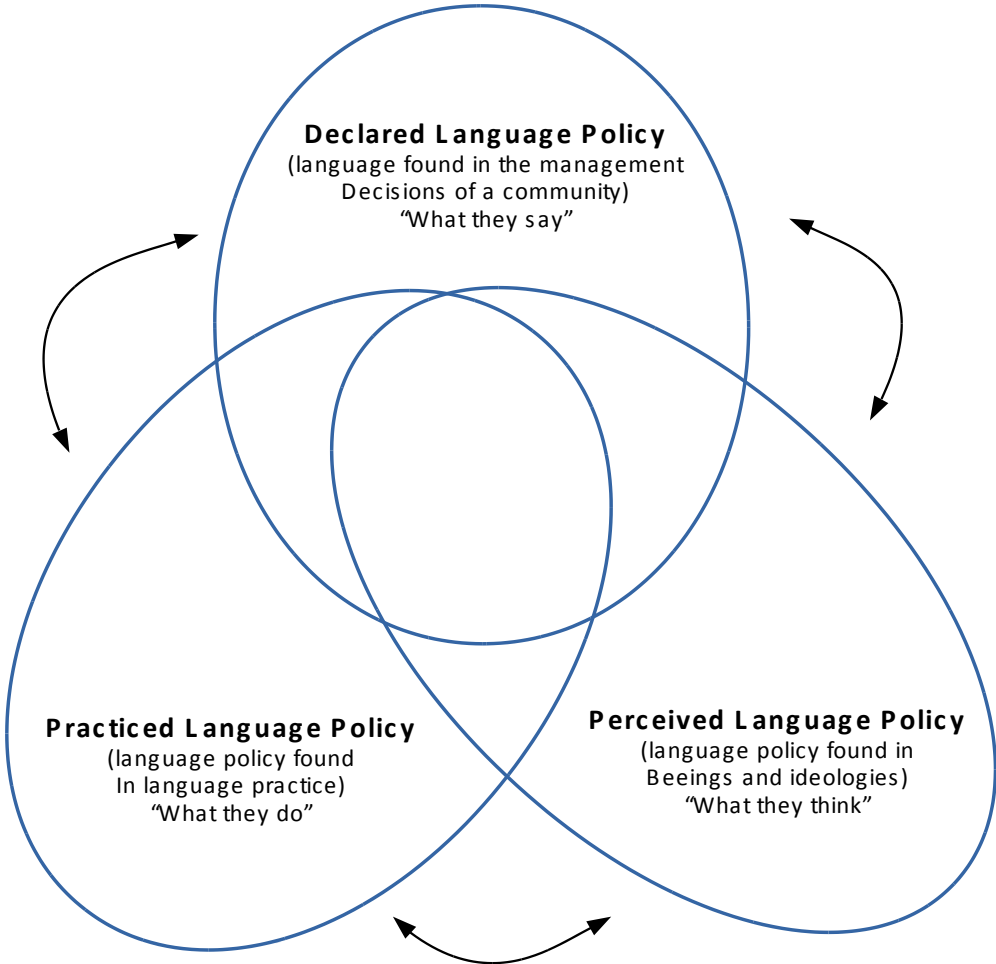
Declared Language Policy
(language found in the management Decisions of a community)
"What they say"

Practiced Language Policy
(language policy found In language practice)
"What they do"

Perceived Language Policy
(language policy found in Beeings and ideologies)
"What they think"